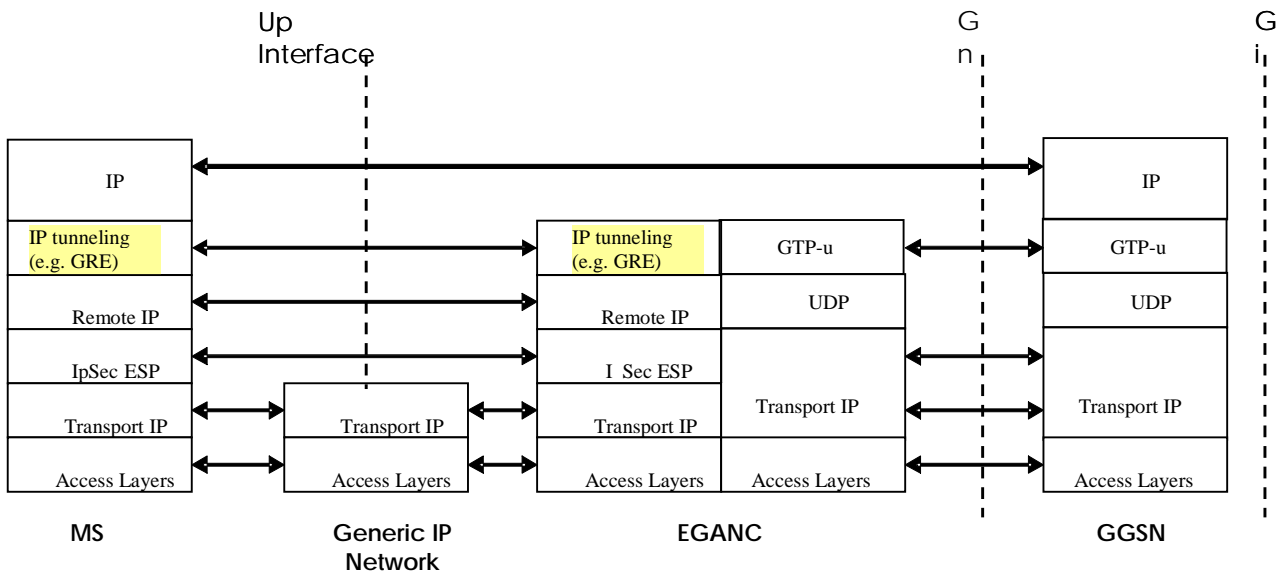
Up Interface

G n

G i

IP

IP tunneling (e.g. GRE)

Remote IP

IpSec ESP

Transport IP

Access Layers

Transport IP

Access Layers

IP tunneling (e.g. GRE)

Remote IP

I Sec ESP

Transport IP

Access Layers

GTP-u

UDP

Transport IP

Access Layers

IP

GTP-u

UDP

Transport IP

Access Layers

MS

Generic IP Network

EGANC

GGSN